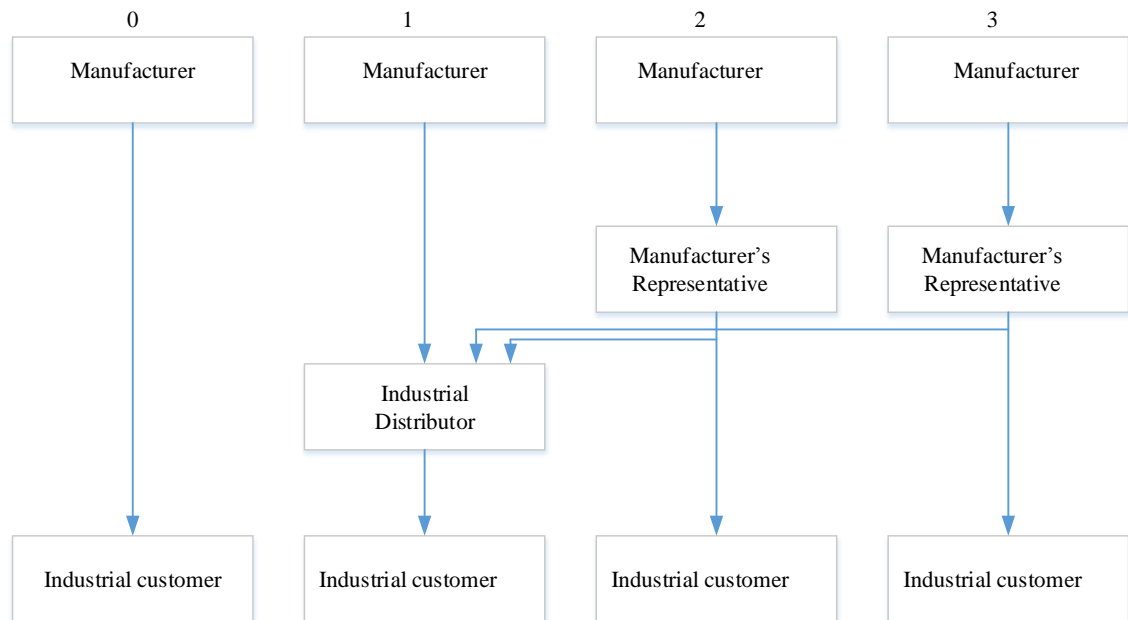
0
Manufacturer

1
Manufacturer

2
Manufacturer

3
Manufacturer

Manufacturer’s Representative

Manufacturer’s Representative

Industrial Distributor

Industrial customer

Industrial customer

Industrial customer

Industrial customer